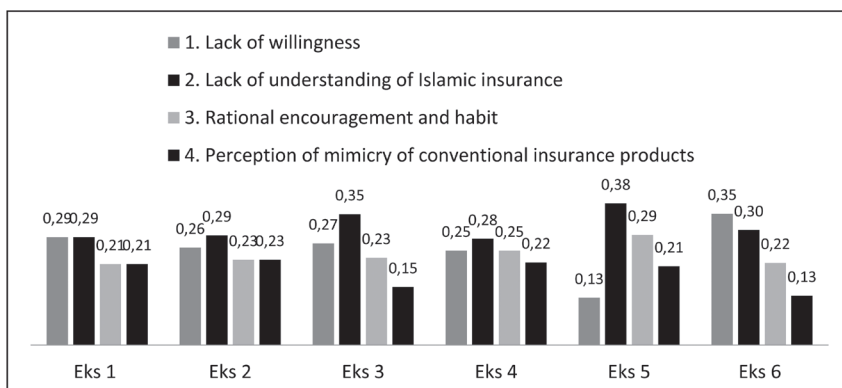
1. Lack of willingness
2. Lack of understanding of Islamic insurance
3. Rational encouragement and habit
4. Perception of mimicry of conventional insurance products

0,29 0,29 0,21 0,21
0,26 0,29 0,23 0,23
0,27 0,35 0,23 0,15
0,25 0,28 0,25 0,22
0,13 0,38 0,29 0,21
0,35 0,30 0,22 0,13

Eks 1 Eks 2 Eks 3 Eks 4 Eks 5 Eks 6